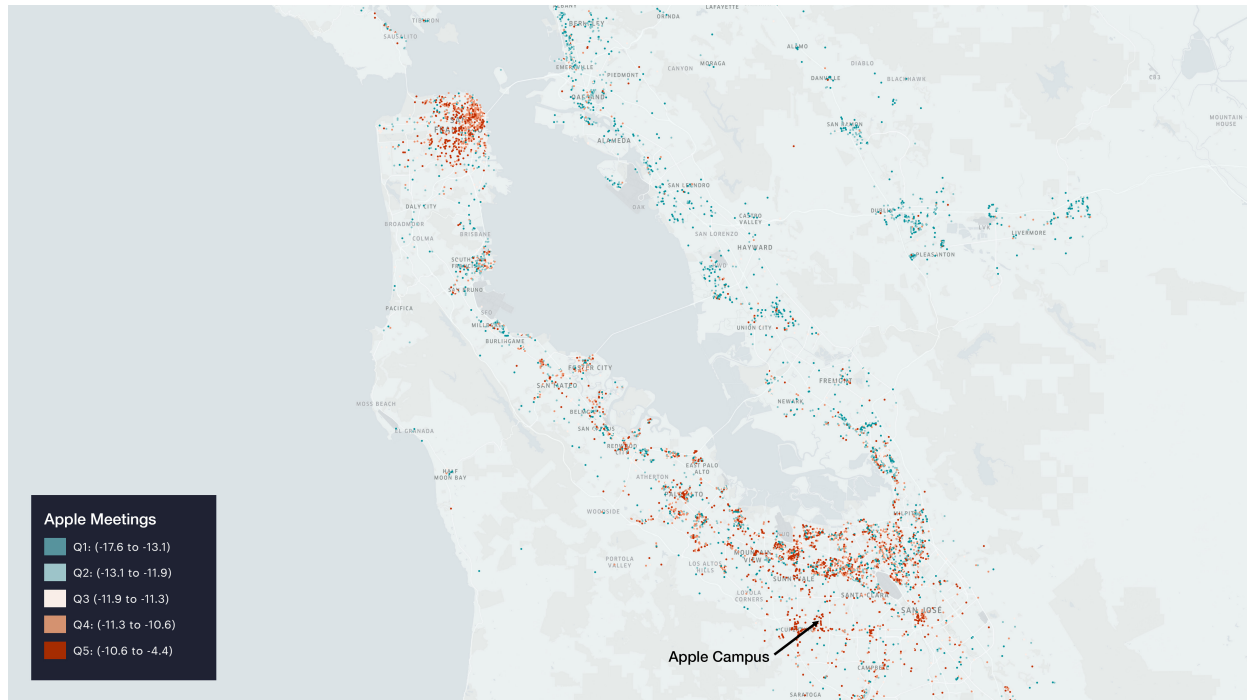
TIBURON
SAUSALITO
BERKELEY
ORINDA
LAFAYETTE
EMERYVILLE
PIEDMONT
CANYON
MORAGA
ALAMO
DIABLO
DANVILLE
BLACKHAWK
OAKLAND
ALAMEDA
SAN RAMON
MOUNTAIN HOUSE
SAN LEANDRO
OAK
CASTRO VALLEY
DUBLIN
LIVERMORE
DALY CITY
BROADMOOR
COLMA
BRISBANE
SAN LORENZO
HAYWARD
PLEASANTON
SOUTH SAN FRANCISCO
SAN BRUNO
PACIFICA
MILLBRAE
BURLINGAME
UNION CITY
FOSTER CITY
SAN MATEO
FREMONT
MOSS BEACH
BELMONT
NEWARK
EL GRANADA
SAN CARLOS
REDWOOD
HALF MOON BAY
EAST PALO ALTO
ATHERTON
PALO ALTO
MILPITAS
WOODSIDE
MOUNTAIN VIEW
PORTOLA VALLEY
LOS ALTOS HILLS
SUNNYVALE
SANTA CLARA
LOYOLA CORNERS
SAN JOSE
CAMPBELL
SARATOGA

Apple Meetings
Q1: (-17.6 to -13.1)
Q2: (-13.1 to -11.9)
Q3 (-11.9 to -11.3)
Q4: (-11.3 to -10.6)
Q5: (-10.6 to -4.4)

Apple Campus